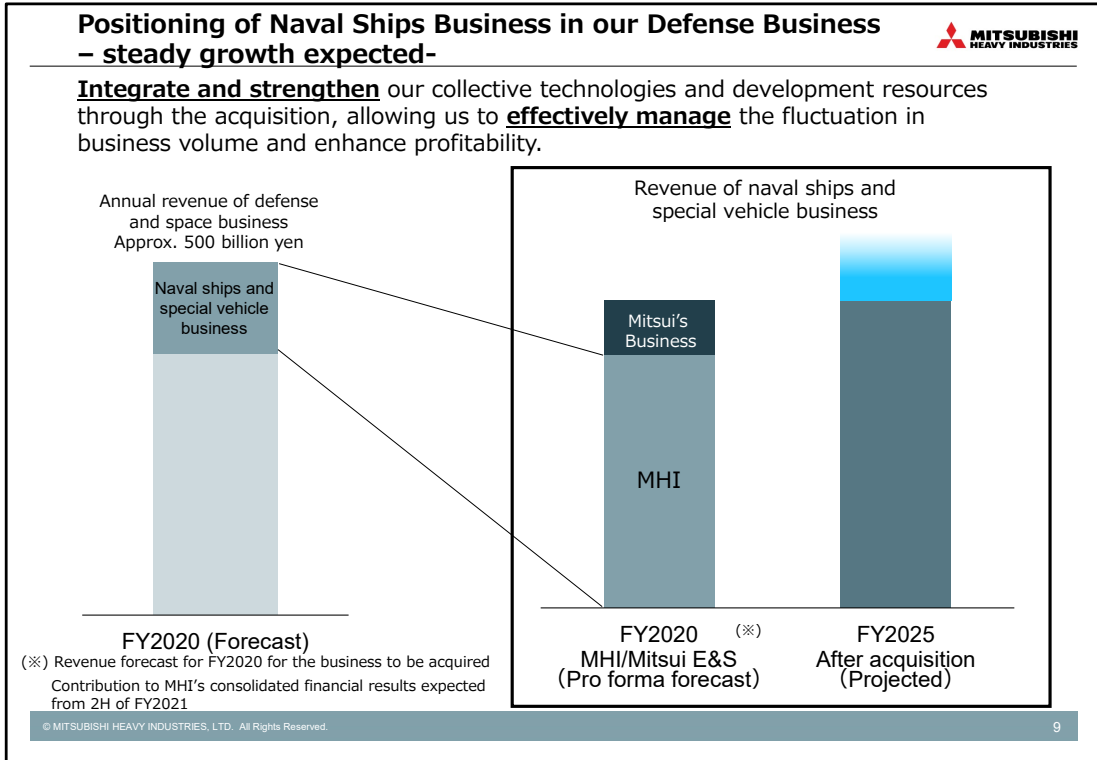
Positioning of Naval Ships Business in our Defense Business
– steady growth expected-

MITSUBISHI HEAVY INDUSTRIES

Integrate and strengthen our collective technologies and development resources through the acquisition, allowing us to effectively manage the fluctuation in business volume and enhance profitability.

Annual revenue of defense and space business
Approx. 500 billion yen

Naval ships and special vehicle business

FY2020 (Forecast)

Revenue of naval ships and special vehicle business

Mitsui's Business

MHI

FY2020 (※)
MHI/Mitsui E&S
(Pro forma forecast)

FY2025
After acquisition
(Projected)

(※) Revenue forecast for FY2020 for the business to be acquired
Contribution to MHI's consolidated financial results expected from 2H of FY2021

© MITSUBISHI HEAVY INDUSTRIES, LTD. All Rights Reserved.

9